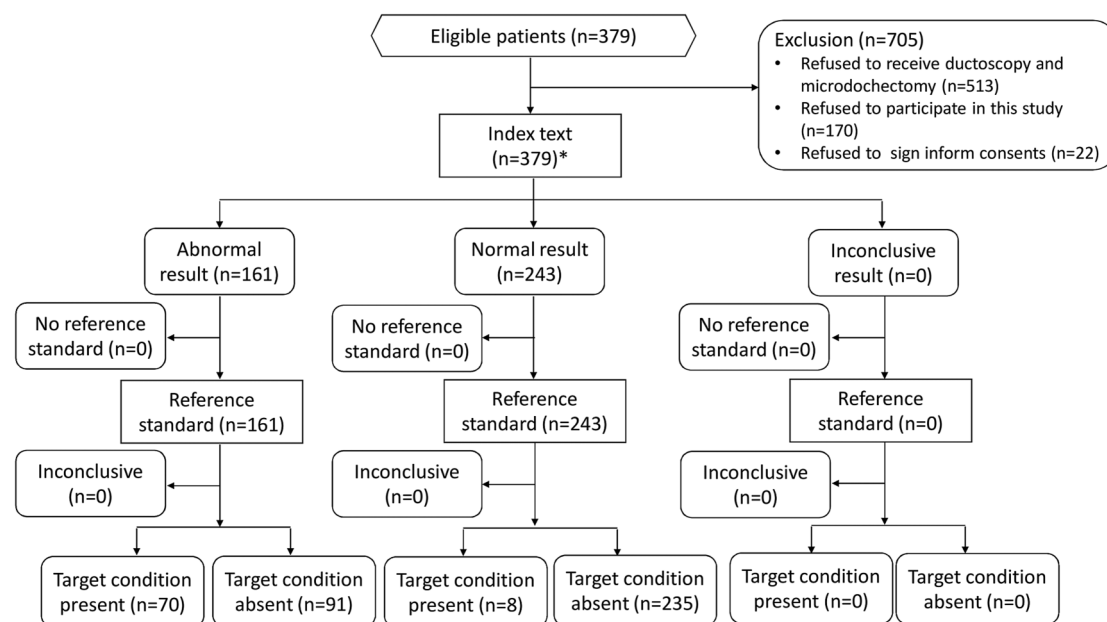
Eligible patients (n=379)

Exclusion (n=705)
• Refused to receive ductoscopy and microdochectomy (n=513)
• Refused to participate in this study (n=170)
• Refused to sign inform consents (n=22)

Index text (n=379)*

Abnormal result (n=161)

No reference standard (n=0)

Reference standard (n=161)

Inconclusive (n=0)

Target condition present (n=70)

Target condition absent (n=91)

Normal result (n=243)

No reference standard (n=0)

Reference standard (n=243)

Inconclusive (n=0)

Target condition present (n=8)

Target condition absent (n=235)

Inconclusive result (n=0)

No reference standard (n=0)

Reference standard (n=0)

Inconclusive (n=0)

Target condition present (n=0)

Target condition absent (n=0)